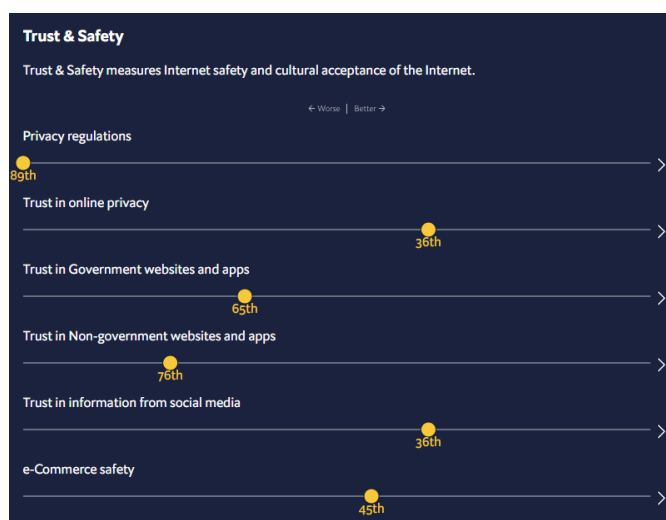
Trust & Safety

Trust & Safety measures Internet safety and cultural acceptance of the Internet.

← Worse | Better →

Privacy regulations

89th

Trust in online privacy

36th

Trust in Government websites and apps

65th

Trust in Non-government websites and apps

76th

Trust in information from social media

36th

e-Commerce safety

45th